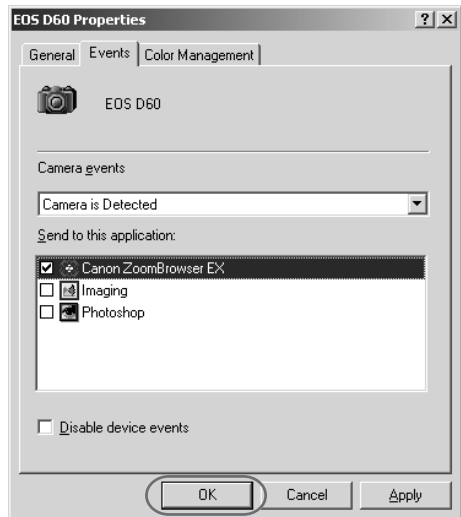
EOS D60 Properties

?
X

General
Events
Color Management

EOS D60

Camera events

Camera is Detected

Send to this application:

Canon ZoomBrowser EX
Imaging
Photoshop

Disable device events

OK
Cancel
Apply